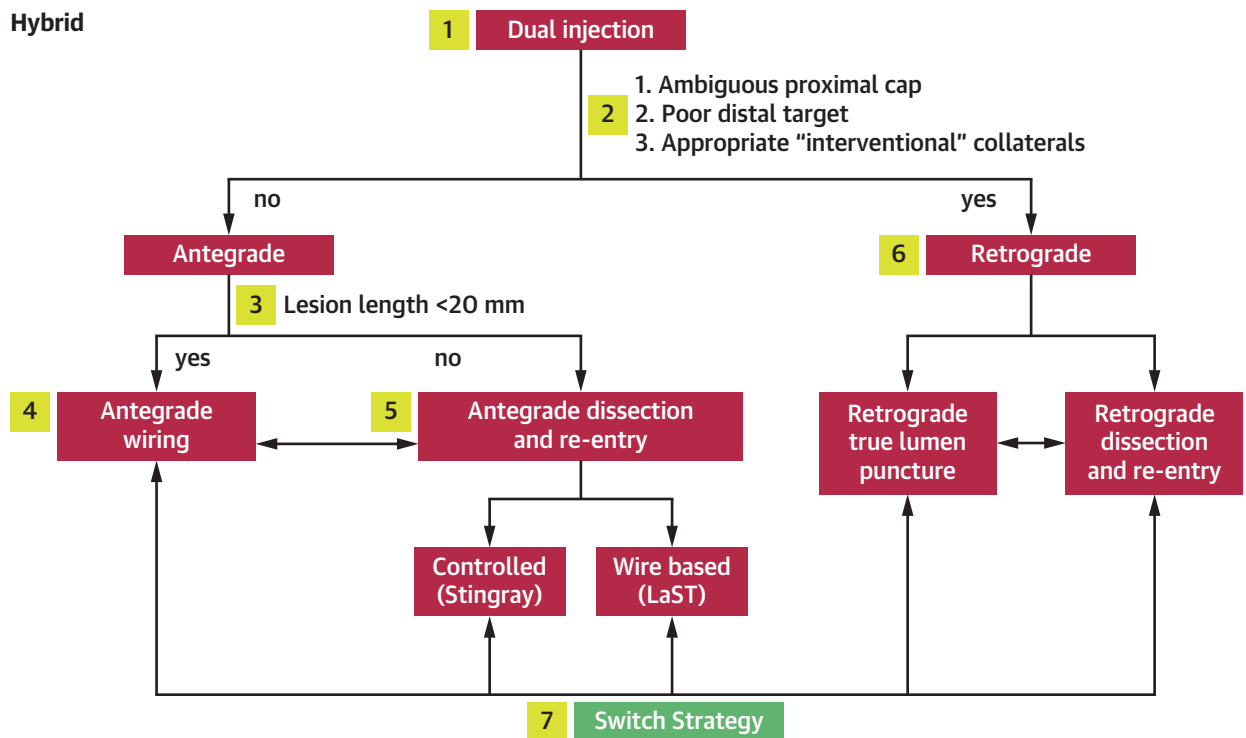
Hybrid

1 Dual injection

2
1. Ambiguous proximal cap
2. Poor distal target
3. Appropriate "interventional" collaterals

no

yes

Antegrade

6 Retrograde

3 Lesion length <20 mm

yes

no

4 Antegrade wiring

5 Antegrade dissection and re-entry

Retrograde true lumen puncture

Retrograde dissection and re-entry

Controlled (Stingray)

Wire based (LaST)

7 Switch Strategy